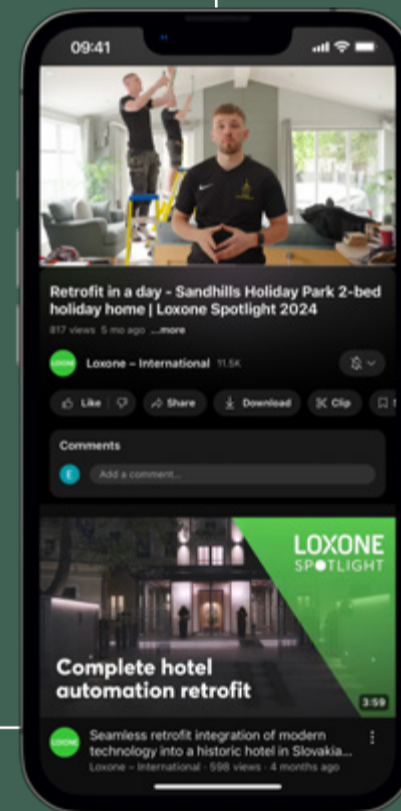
09:41

Retrofit in a day - Sandhills Holiday Park 2-bed holiday home | Loxone Spotlight 2024

817 views 5 mo ago ...more

LOXONE Loxone – International 11.5K

Like Share Download Clip

Comments

E Add a comment...

LOXONE SPOTLIGHT

Complete hotel automation retrofit

3:59

LOXONE Seamless retrofit integration of modern technology into a historic hotel in Slovakia...

Loxone – International · 598 views · 4 months ago